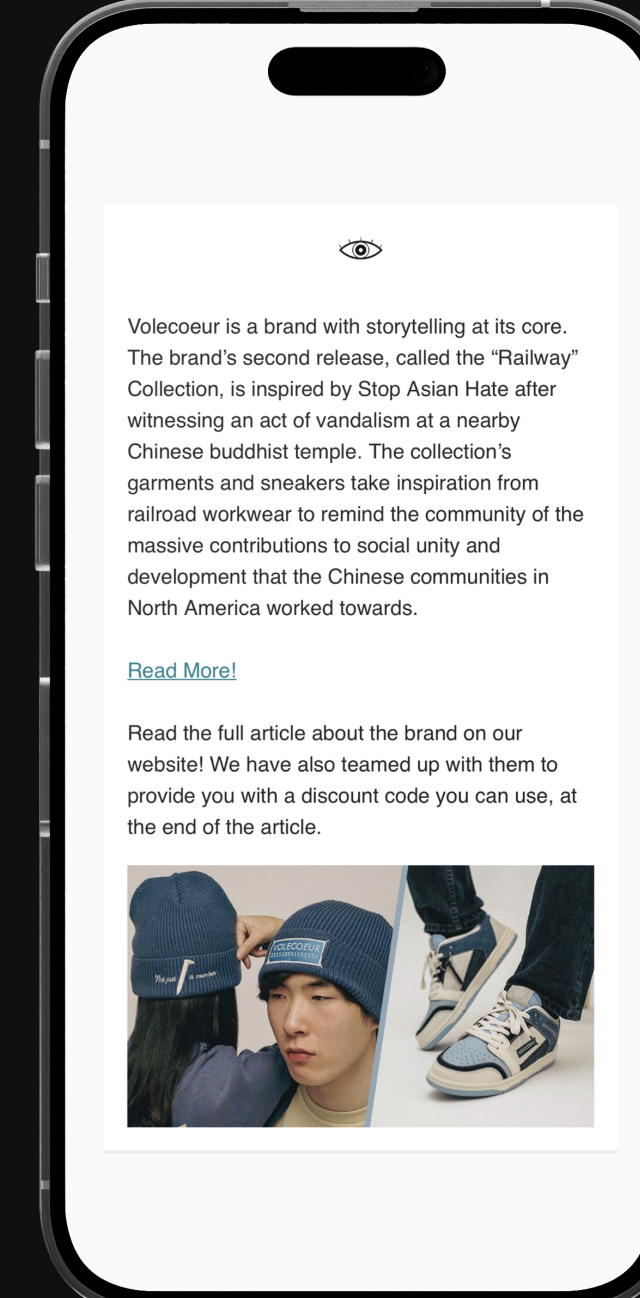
Volecoeur is a brand with storytelling at its core. The brand’s second release, called the “Railway” Collection, is inspired by Stop Asian Hate after witnessing an act of vandalism at a nearby Chinese buddhist temple. The collection’s garments and sneakers take inspiration from railroad workwear to remind the community of the massive contributions to social unity and development that the Chinese communities in North America worked towards.

Read More!

Read the full article about the brand on our website! We have also teamed up with them to provide you with a discount code you can use, at the end of the article.

Not just a number

VOLECOEUR